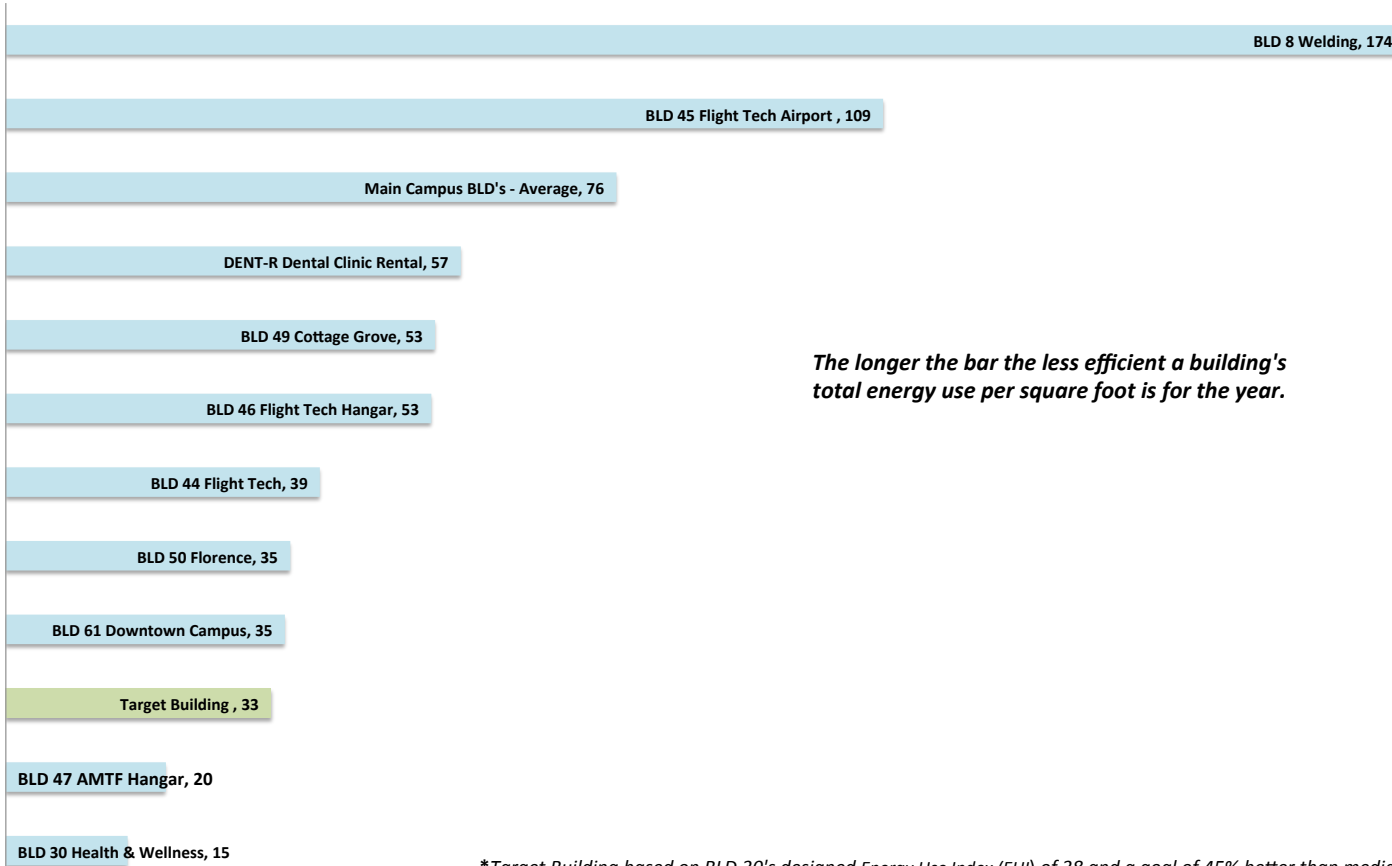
BLD 8 Welding, 174

BLD 45 Flight Tech Airport , 109

Main Campus BLD's - Average, 76

DENT-R Dental Clinic Rental, 57

BLD 49 Cottage Grove, 53

BLD 46 Flight Tech Hangar, 53

BLD 44 Flight Tech, 39

BLD 50 Florence, 35

BLD 61 Downtown Campus, 35

Target Building , 33

BLD 47 AMTF Hangar, 20

BLD 30 Health & Wellness, 15

The longer the bar the less efficient a building's total energy use per square foot is for the year.

*Target Building based on BLD 30's designed Energy Use Index (EUI) of 28 and a goal of 45% better than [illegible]